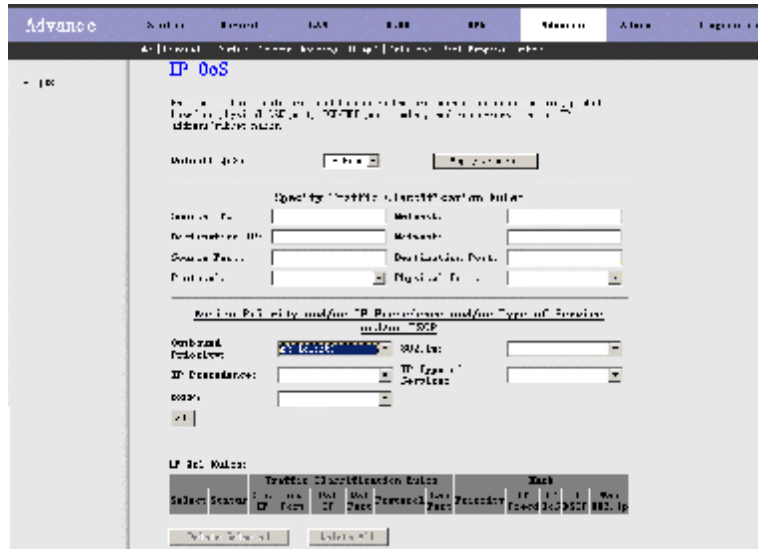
Advance

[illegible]

IP QoS

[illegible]

Default QoS: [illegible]

Specify Traffic Classification Rules

Source IP: Netmask:

Destination IP: Netmask:

Source Port: Destination Port:

Protocol: Physical Port:

Assign Priority and/or IP Precedence and/or Type of Service and/or DSCP

Outbound Priority: 802.1p:

IP Precedence: IP Type of Service:

DSCP:

Add

IP QoS Rules:

| Select | Status | Traffic Classification Rules | | | | | | | Mark | | | | |
|---|---|---|---|---|---|---|---|---|---|---|---|---|---|
| | | Src IP | Src Port | Dst IP | Dst Port | Protocol | Lan Port | Priority | IP Prced | IP ToS | DSCP | Wan 802.1p |

Delete Selected Delete All